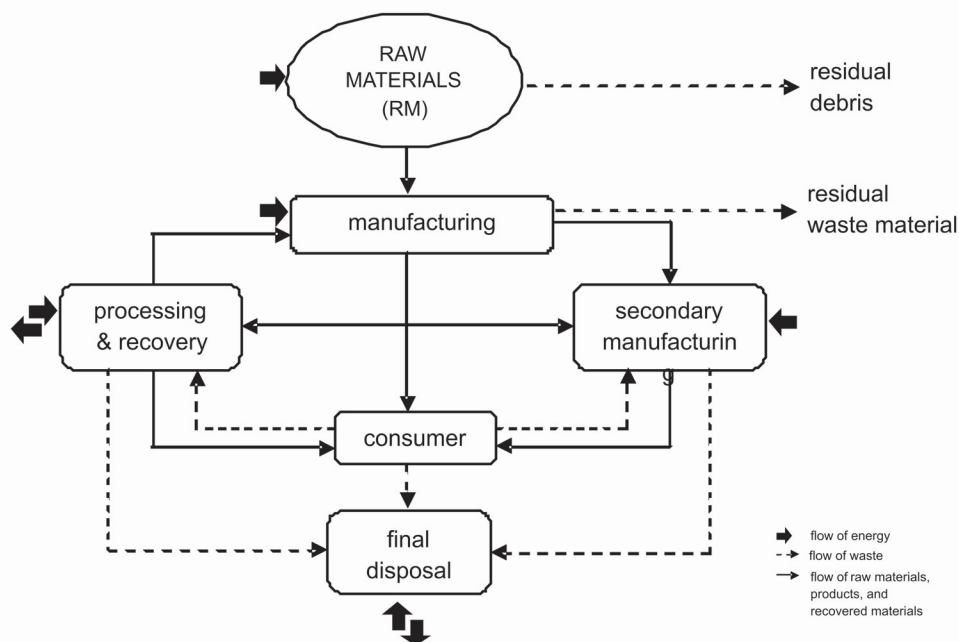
RAW MATERIALS (RM)

residual debris

manufacturing

residual waste material

processing & recovery

secondary manufacturin g

consumer

final disposal

flow of energy
flow of waste
flow of raw materials, products, and recovered materials